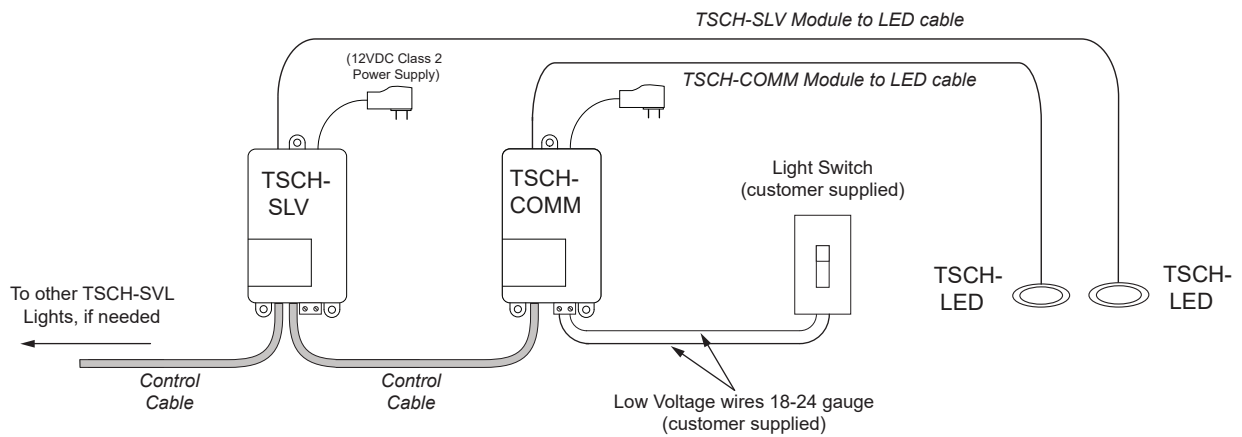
TSCH-SLV Module to LED cable

(12VDC Class 2 Power Supply)

TSCH-COMM Module to LED cable

TSCH-SLV

TSCH-COMM

Light Switch (customer supplied)

TSCH-LED

TSCH-LED

To other TSCH-SVL Lights, if needed

Control Cable

Control Cable

Low Voltage wires 18-24 gauge (customer supplied)